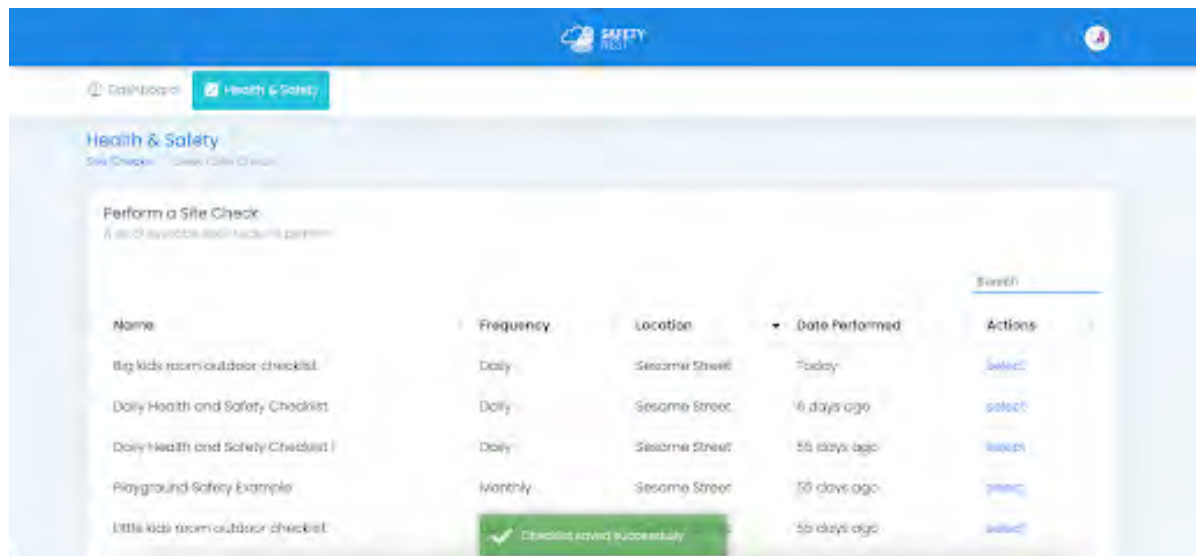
SAFETY NEST

Dashboard Health & Safety

Health & Safety
Site Checks / Create Site Check

Perform a Site Check
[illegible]

Search

| Name | Frequency | Location | Date Performed | Actions |
|---|---|---|---|---|
| Big kids room outdoor checklist | Daily | Sesame Street | Today | select |
| Daily Health and Safety Checklist | Daily | Sesame Street | 6 days ago | select |
| Daily Health and Safety Checklist | Daily | Sesame Street | 55 days ago | select |
| Playground Safety Example | Monthly | Sesame Street | 55 days ago | select |
| Little kids room outdoor checklist | | | 55 days ago | select |

Checklist saved successfully